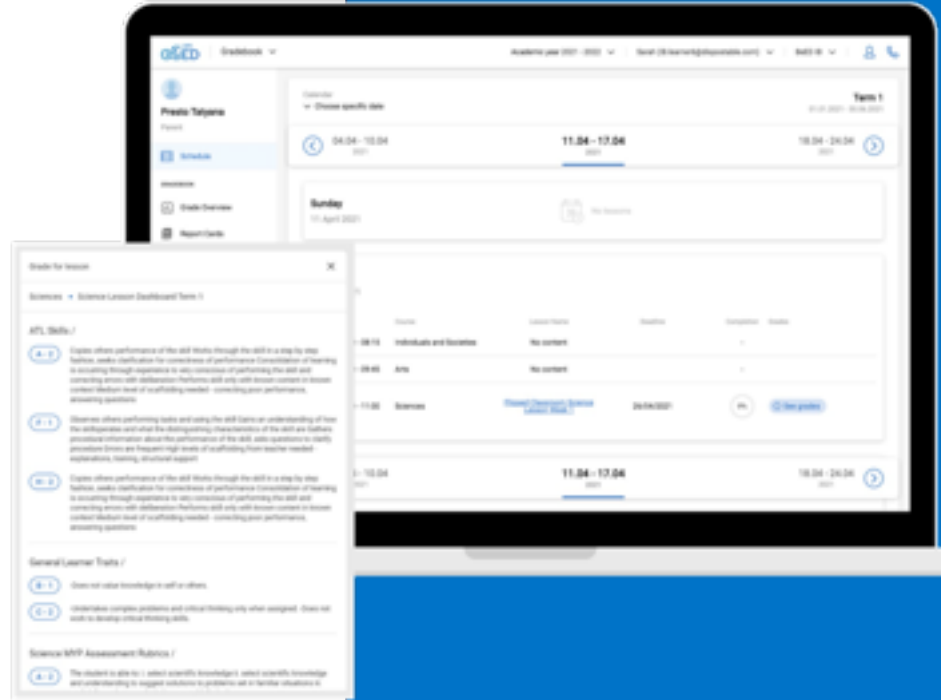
Gradebook

Academic year 2021 - 2022

Presto Tatyana

Parent

Schedule

Grade Overview

Report Cards

Calendar

Choose specific date

Term 1

04.04 - 10.04
2021

11.04 - 17.04
2021

18.04 - 24.04
2021

Sunday
11 April 2021

No lessons

Grade for lesson

Sciences • Science Lesson Dashboard Term 1

ATL Skills /

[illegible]

General Learner Traits /

Does not value knowledge in self or others.

Undertakes complex problems and critical thinking only when assigned. Does not seek to develop critical thinking skills.

Science MYP Assessment Rubrics /

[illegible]

Course

Lesson Name

Deadline

Completion

Grades

– 08:15

Individuals and Societies

No content

– 09:45

Arts

No content

– 11:00

Sciences

Flipped Classroom: Science Lesson Week 1

24/04/2021

See grades

– 10.04

11.04 - 17.04
2021

18.04 - 24.04
2021